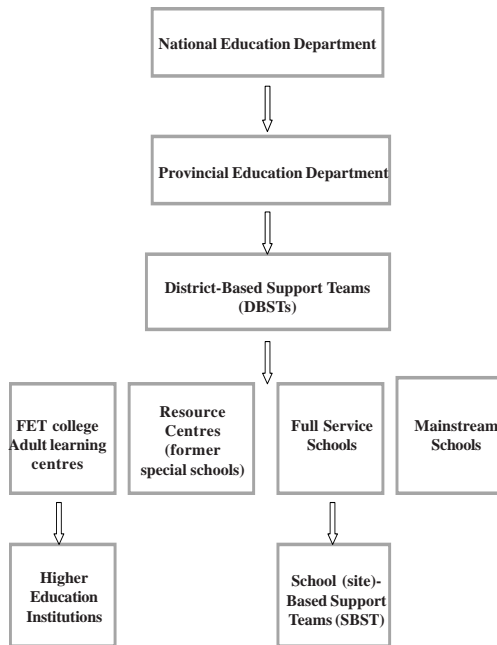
National Education Department

Provincial Education Department

District-Based Support Teams (DBSTs)

FET college Adult learning centres

Resource Centres (former special schools)

Full Service Schools

Mainstream Schools

Higher Education Institutions

School (site)-Based Support Teams (SBST)